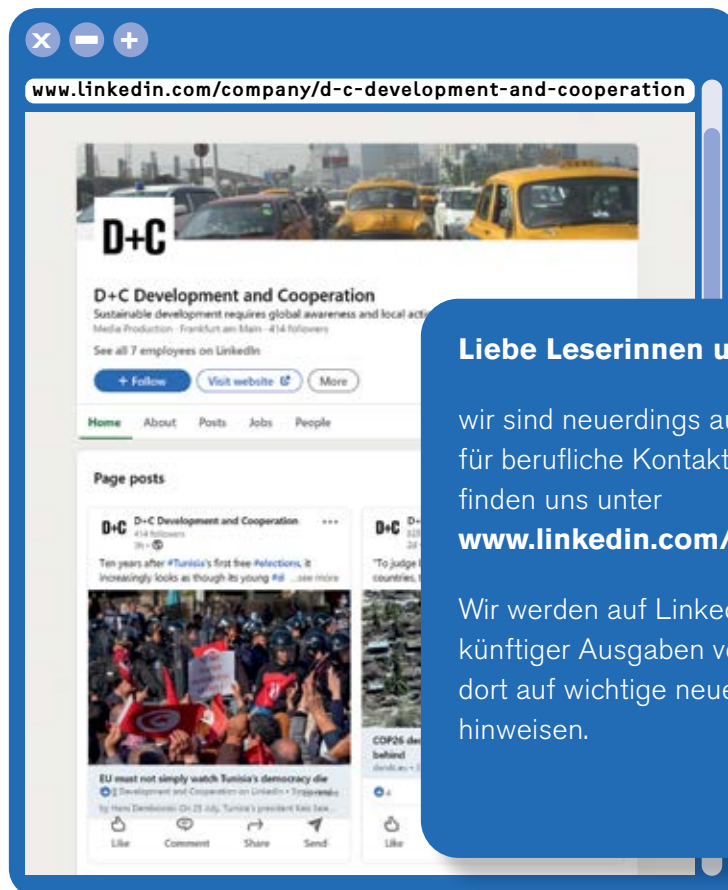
www.linkedin.com/company/d-c-development-and-cooperation

D+C

D+C Development and Cooperation
Sustainable development requires global awareness and local acti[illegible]
Media Production · Frankfurt am Main · 414 followers
See all 7 employees on LinkedIn
+ Follow
Visit website
More
Home
About
Posts
Jobs
People

Page posts

D+C Development and Cooperation
414 followers
3h
Ten years after #Tunisia's first free #elections, it increasingly looks as though its young #d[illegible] ...see more

EU must not simply watch Tunisia's democracy die
D+C Development and Cooperation on LinkedIn · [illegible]
by Hans Dembowski On 25 July, Tunisia's president Kais Saie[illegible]
Like
Comment
Share
Send

D+C
"To judge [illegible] countries, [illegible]
COP26 de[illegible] behind
Like

Liebe Leserinnen u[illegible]

wir sind neuerdings a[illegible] für berufliche Kontakt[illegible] finden uns unter
www.linkedin.com/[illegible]

Wir werden auf Linke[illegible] künftiger Ausgaben v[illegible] dort auf wichtige neue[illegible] hinweisen.